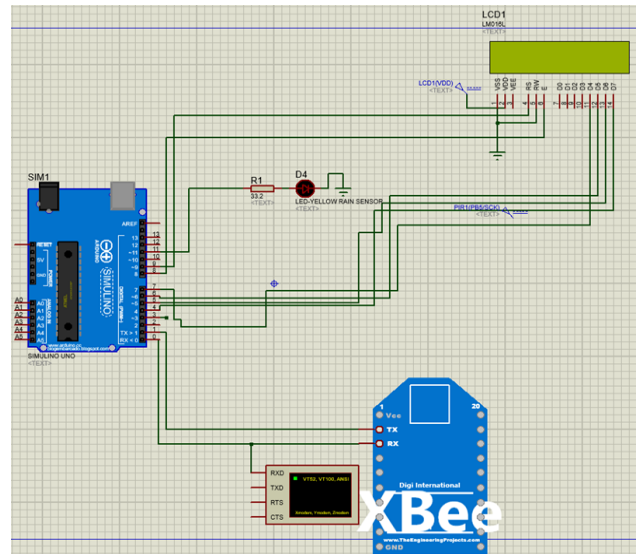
LCD1
LM016L
<TEXT>

LCD1(VDD)
<TEXT>

VSS
VDD
VEE
RS
RW
E
D0
D1
D2
D3
D4
D5
D6
D7

SIM1

R1
33.2
<TEXT>

D4
LED-YELLOW RAIN SENSOR
<TEXT>

PIR1(PB5/SCK)
<TEXT>

AREF
13
12
~11
~10
~9
8
7
~6
~5
4
~3
2
TX > 1
RX < 0

RESET
5V
GND
POWER
ANALOG IN
A0
A1
A2
A3
A4
A5

SIMULINO
DIGITAL (PWM~)
www.arduino.cc
SIMULINO UNO
<TEXT>

1
Vcc
20
TX
RX
Digi International
XBee
www.TheEngineeringProjects.com
GND

RXD
TXD
RTS
CTS
VT52, VT100, ANSI
Xmodem, Ymodem, Zmodem